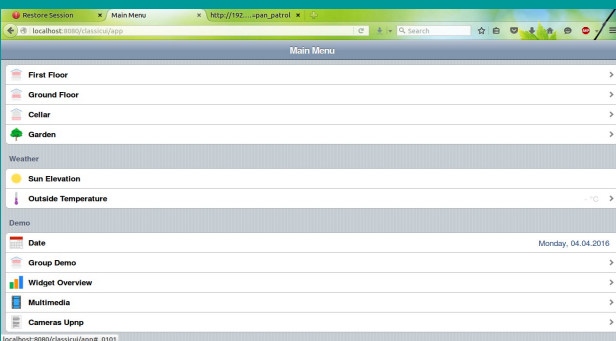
Restore Session
Main Menu
http://192....=pan_patrol

localhost:8080/classicui/app
Search

Main Menu

First Floor
Ground Floor
Cellar
Garden

Weather
Sun Elevation
Outside Temperature
- °C

Demo
Date
Monday, 04.04.2016
Group Demo
Widget Overview
Multimedia
Cameras Upnp

localhost:8080/classicui/app#_0101